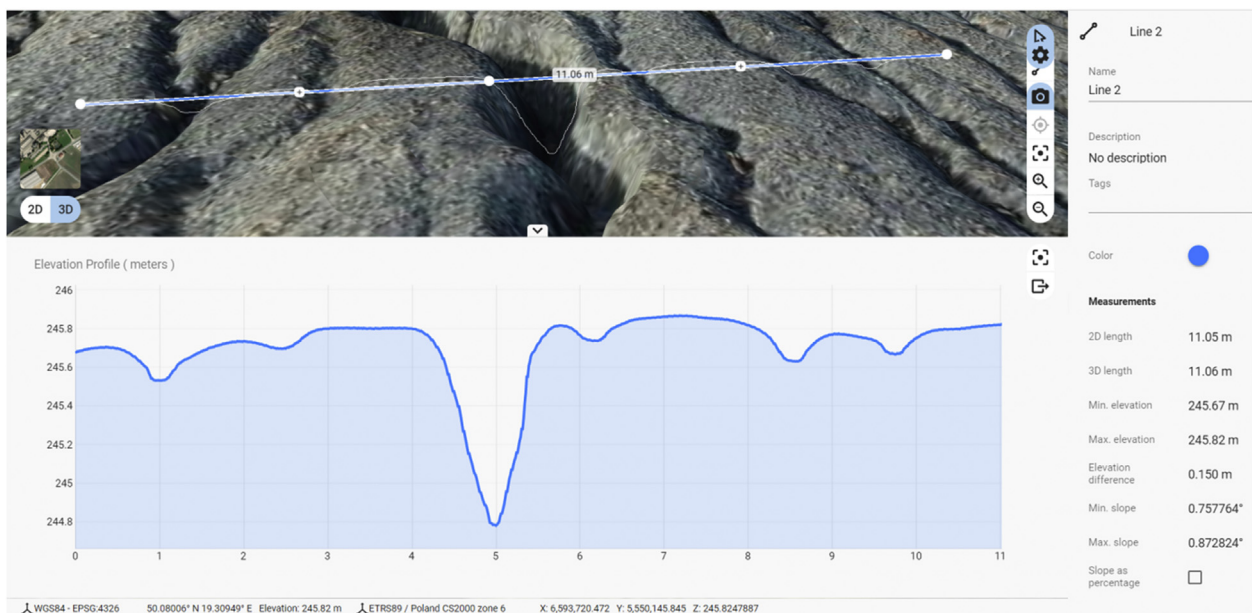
11.06 m

2D
3D

Elevation Profile ( meters )

246
245.8
245.6
245.4
245.2
245
244.8

0 1 2 3 4 5 6 7 8 9 10 11

WGS84 - EPSG:4326 50.08006° N 19.30949° E Elevation: 245.82 m ETRS89 / Poland CS2000 zone 6 X: 6,593,720.472 Y: 5,550,145.845 Z: 245.8247887

Line 2

Name
Line 2

Description
No description

Tags

Color

Measurements

| | |
|---|---|
| 2D length | 11.05 m |
| 3D length | 11.06 m |
| Min. elevation | 245.67 m |
| Max. elevation | 245.82 m |
| Elevation difference | 0.150 m |
| Min. slope | 0.757764° |
| Max. slope | 0.872824° |
| Slope as percentage | |